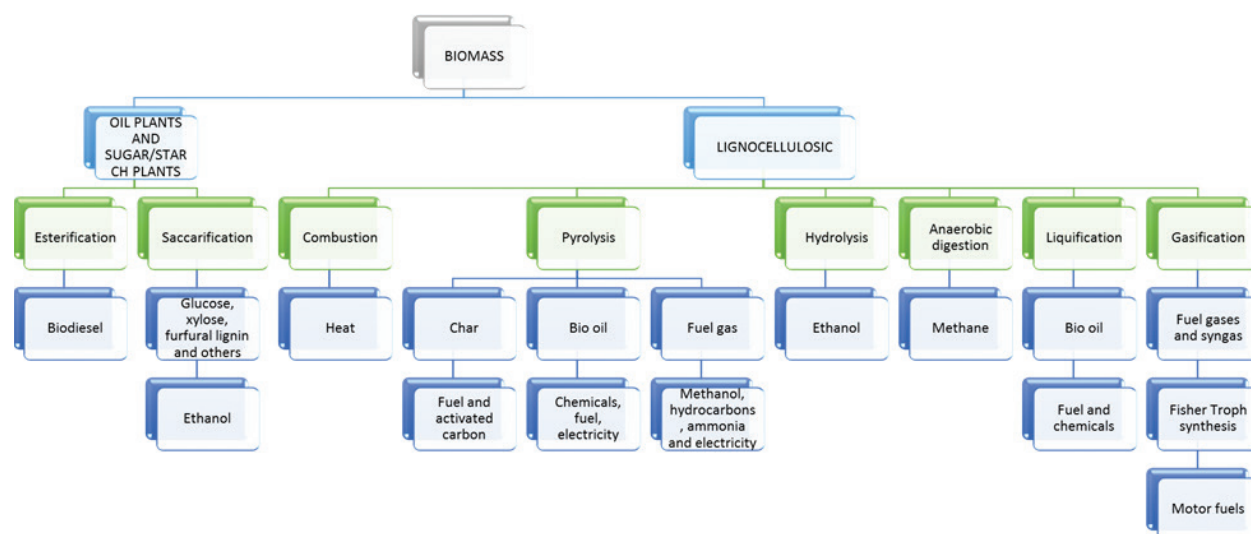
BIOMASS

OIL PLANTS AND SUGAR/STAR CH PLANTS

LIGNOCELLULOSIC

Esterification

Biodiesel

Saccarification

Glucose, xylose, furfural lignin and others

Ethanol

Combustion

Heat

Pyrolysis

Char

Fuel and activated carbon

Bio oil

Chemicals, fuel, electricity

Fuel gas

Methanol, hydrocarbons , ammonia and electricity

Hydrolysis

Ethanol

Anaerobic digestion

Methane

Liquification

Bio oil

Fuel and chemicals

Gasification

Fuel gases and syngas

Fisher Troph synthesis

Motor fuels